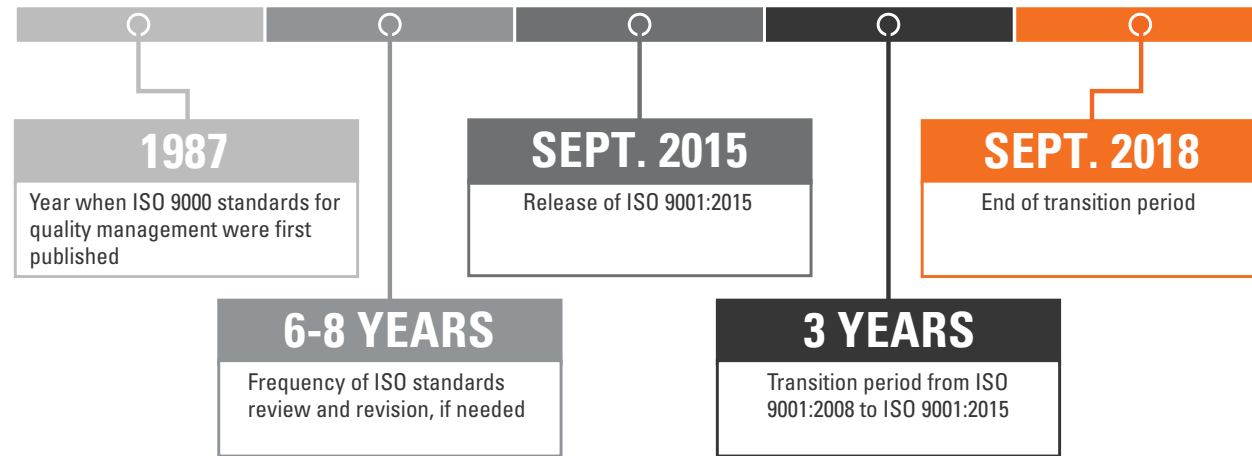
1987

Year when ISO 9000 standards for quality management were first published

6-8 YEARS

Frequency of ISO standards review and revision, if needed

SEPT. 2015

Release of ISO 9001:2015

3 YEARS

Transition period from ISO 9001:2008 to ISO 9001:2015

SEPT. 2018

End of transition period